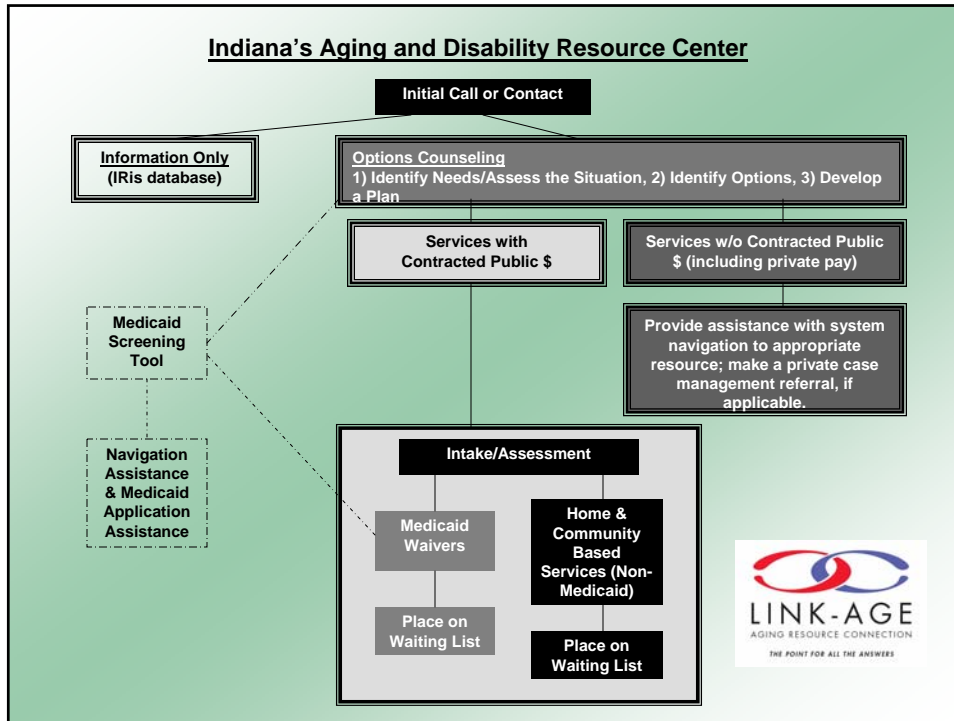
Indiana's Aging and Disability Resource Center

Initial Call or Contact

Information Only
(IRis database)

Options Counseling
1) Identify Needs/Assess the Situation, 2) Identify Options, 3) Develop a Plan

Services with Contracted Public $

Services w/o Contracted Public $ (including private pay)

Provide assistance with system navigation to appropriate resource; make a private case management referral, if applicable.

Medicaid Screening Tool

Navigation Assistance & Medicaid Application Assistance

Intake/Assessment

Medicaid Waivers

Place on Waiting List

Home & Community Based Services (Non-Medicaid)

Place on Waiting List

LINK-AGE
AGING RESOURCE CONNECTION
THE POINT FOR ALL THE ANSWERS